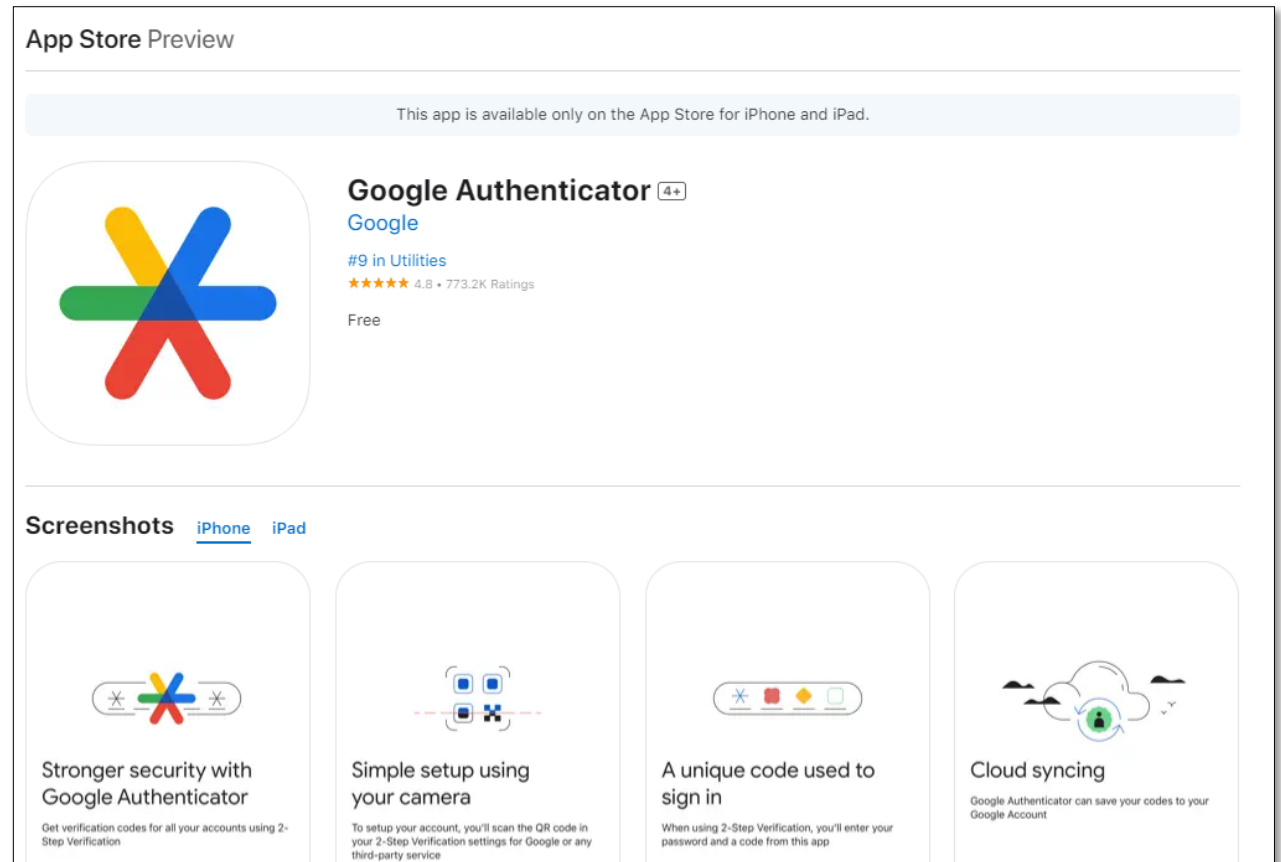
App Store Preview

This app is available only on the App Store for iPhone and iPad.

Google Authenticator 4+

Google

#9 in Utilities

★★★★★ 4.8 • 773.2K Ratings

Free

Screenshots iPhone iPad

Stronger security with Google Authenticator

Get verification codes for all your accounts using 2-Step Verification

Simple setup using your camera

To setup your account, you'll scan the QR code in your 2-Step Verification settings for Google or any third-party service

A unique code used to sign in

When using 2-Step Verification, you'll enter your password and a code from this app

Cloud syncing

Google Authenticator can save your codes to your Google Account